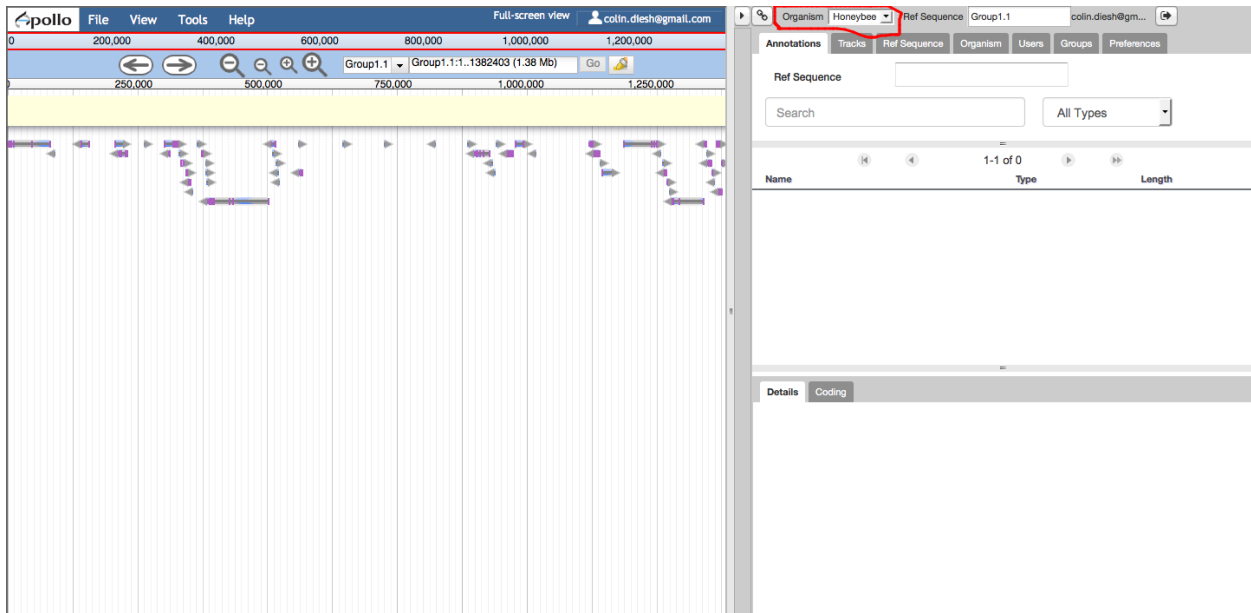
Apollo File View Tools Help Full-screen view colin.diesh@gmail.com

0 200,000 400,000 600,000 800,000 1,000,000 1,200,000

Group1.1 Group1.1:1..1382403 (1.38 Mb) Go

250,000 500,000 750,000 1,000,000 1,250,000

Organism Honeybee Ref Sequence Group1.1 colin.diesh@gm...

Annotations Tracks Ref Sequence Organism Users Groups Preferences

Ref Sequence

Search

All Types

1-1 of 0

| Name | Type | Length |
|---|---|---|

Details Coding